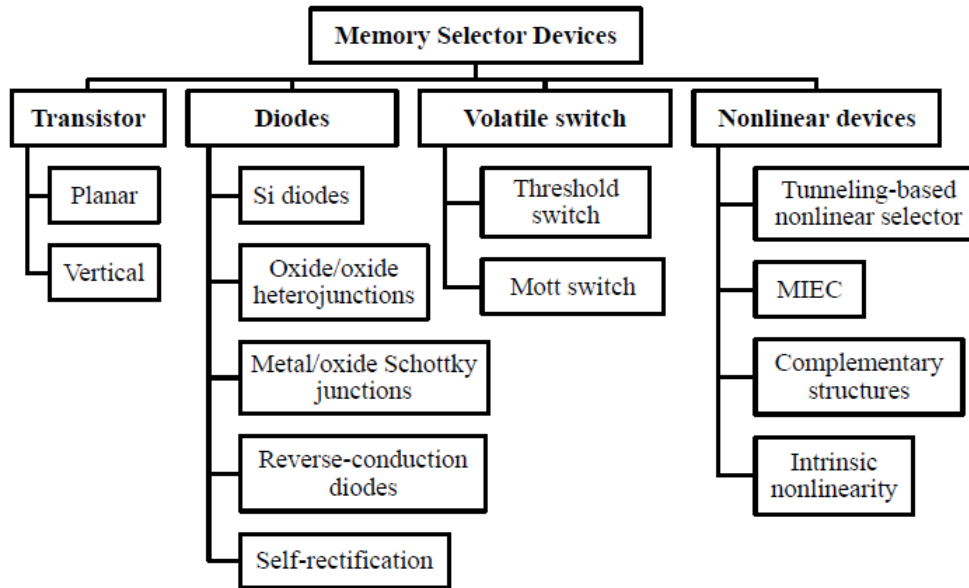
Memory Selector Devices

Transistor

Planar

Vertical

Diodes

Si diodes

Oxide/oxide heterojunctions

Metal/oxide Schottky junctions

Reverse-conduction diodes

Self-rectification

Volatile switch

Threshold switch

Mott switch

Nonlinear devices

Tunneling-based nonlinear selector

MIEC

Complementary structures

Intrinsic nonlinearity